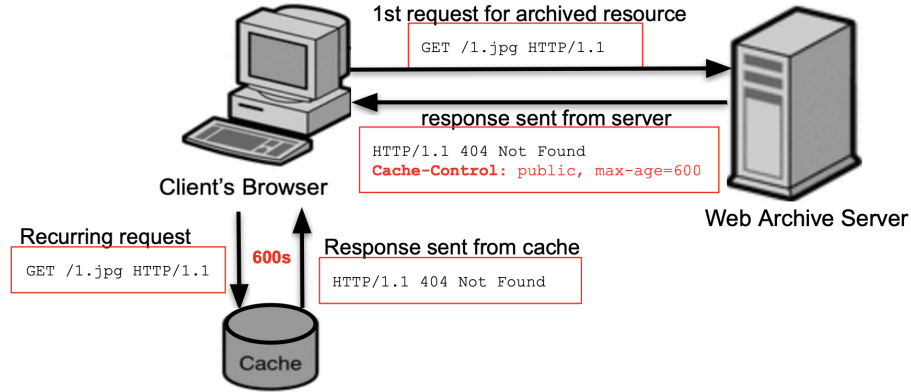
1st request for archived resource

GET /1.jpg HTTP/1.1

response sent from server

HTTP/1.1 404 Not Found
Cache-Control: public, max-age=600

Client's Browser

Web Archive Server

Recurring request

GET /1.jpg HTTP/1.1

600s

Response sent from cache

HTTP/1.1 404 Not Found

Cache